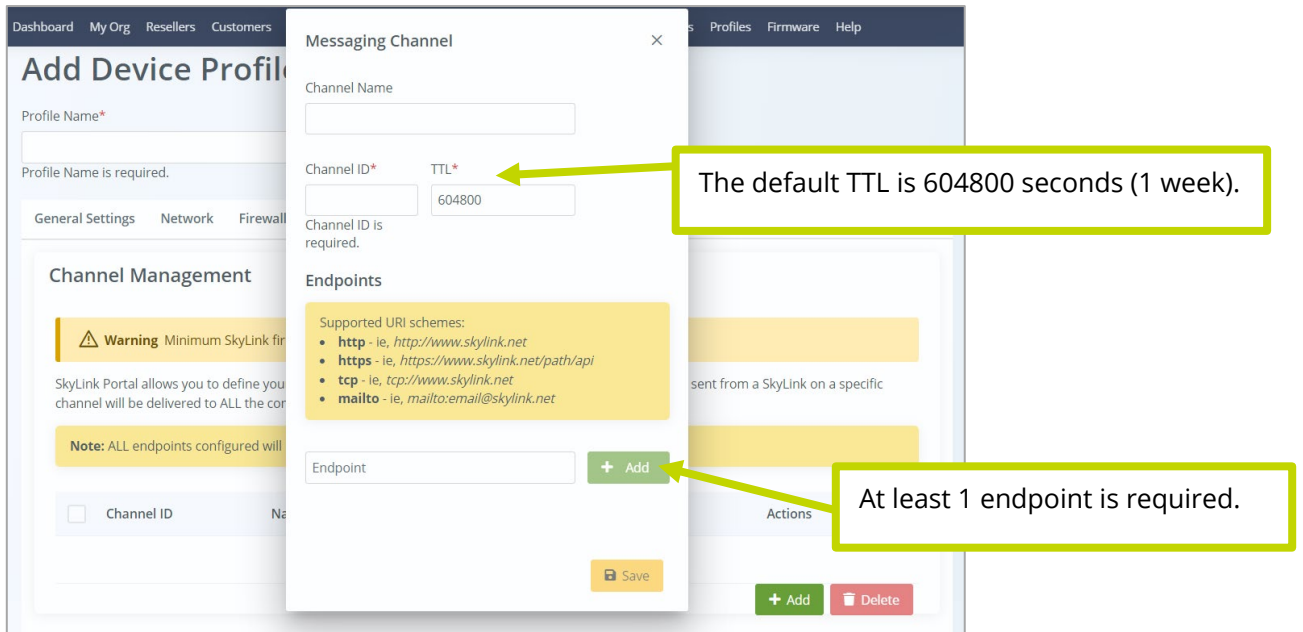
Dashboard My Org Resellers Customers s Profiles Firmware Help

Add Device Profil

Profile Name*

Profile Name is required.

General Settings Network Firewall

Channel Management

⚠ Warning Minimum SkyLink fir

SkyLink Portal allows you to define you sent from a SkyLink on a specific channel will be delivered to ALL the co

Note: ALL endpoints configured will

Channel ID Na Actions

+ Add Delete

Messaging Channel ×

Channel Name

Channel ID* TTL*

604800

Channel ID is required.

Endpoints

Supported URI schemes:
- **http** - ie, *http://www.skylink.net*
- **https** - ie, *https://www.skylink.net/path/api*
- **tcp** - ie, *tcp://www.skylink.net*
- **mailto** - ie, *mailto:email@skylink.net*

Endpoint + Add

Save

The default TTL is 604800 seconds (1 week).

At least 1 endpoint is required.